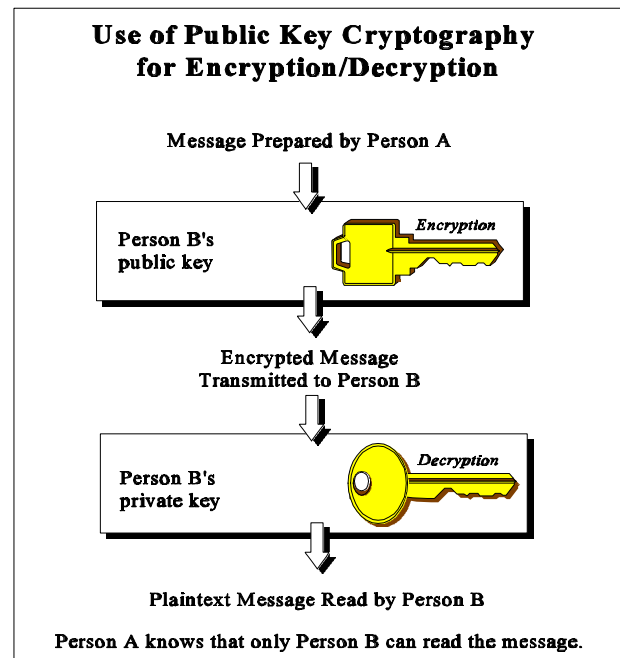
Use of Public Key Cryptography for Encryption/Decryption

Message Prepared by Person A

Person B's public key

Encryption

Encrypted Message Transmitted to Person B

Person B's private key

Decryption

Plaintext Message Read by Person B

Person A knows that only Person B can read the message.